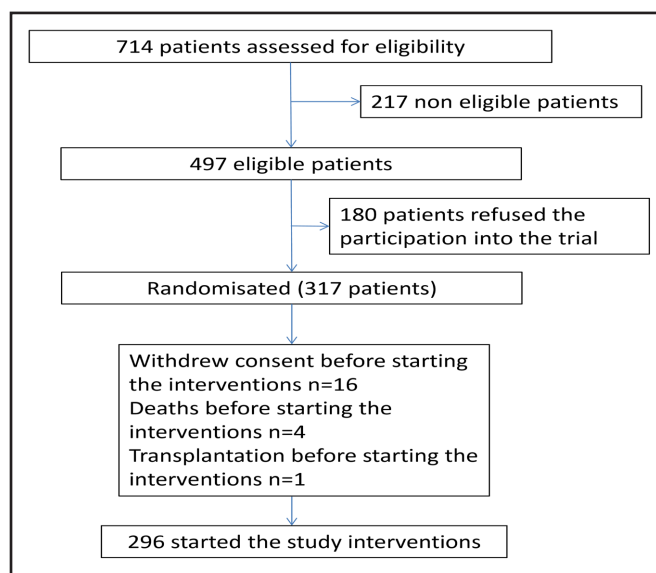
714 patients assessed for eligibility

217 non eligible patients

497 eligible patients

180 patients refused the participation into the trial

Randomised (317 patients)

Withdrew consent before starting the interventions n=16
Deaths before starting the interventions n=4
Transplantation before starting the interventions n=1

296 started the study interventions